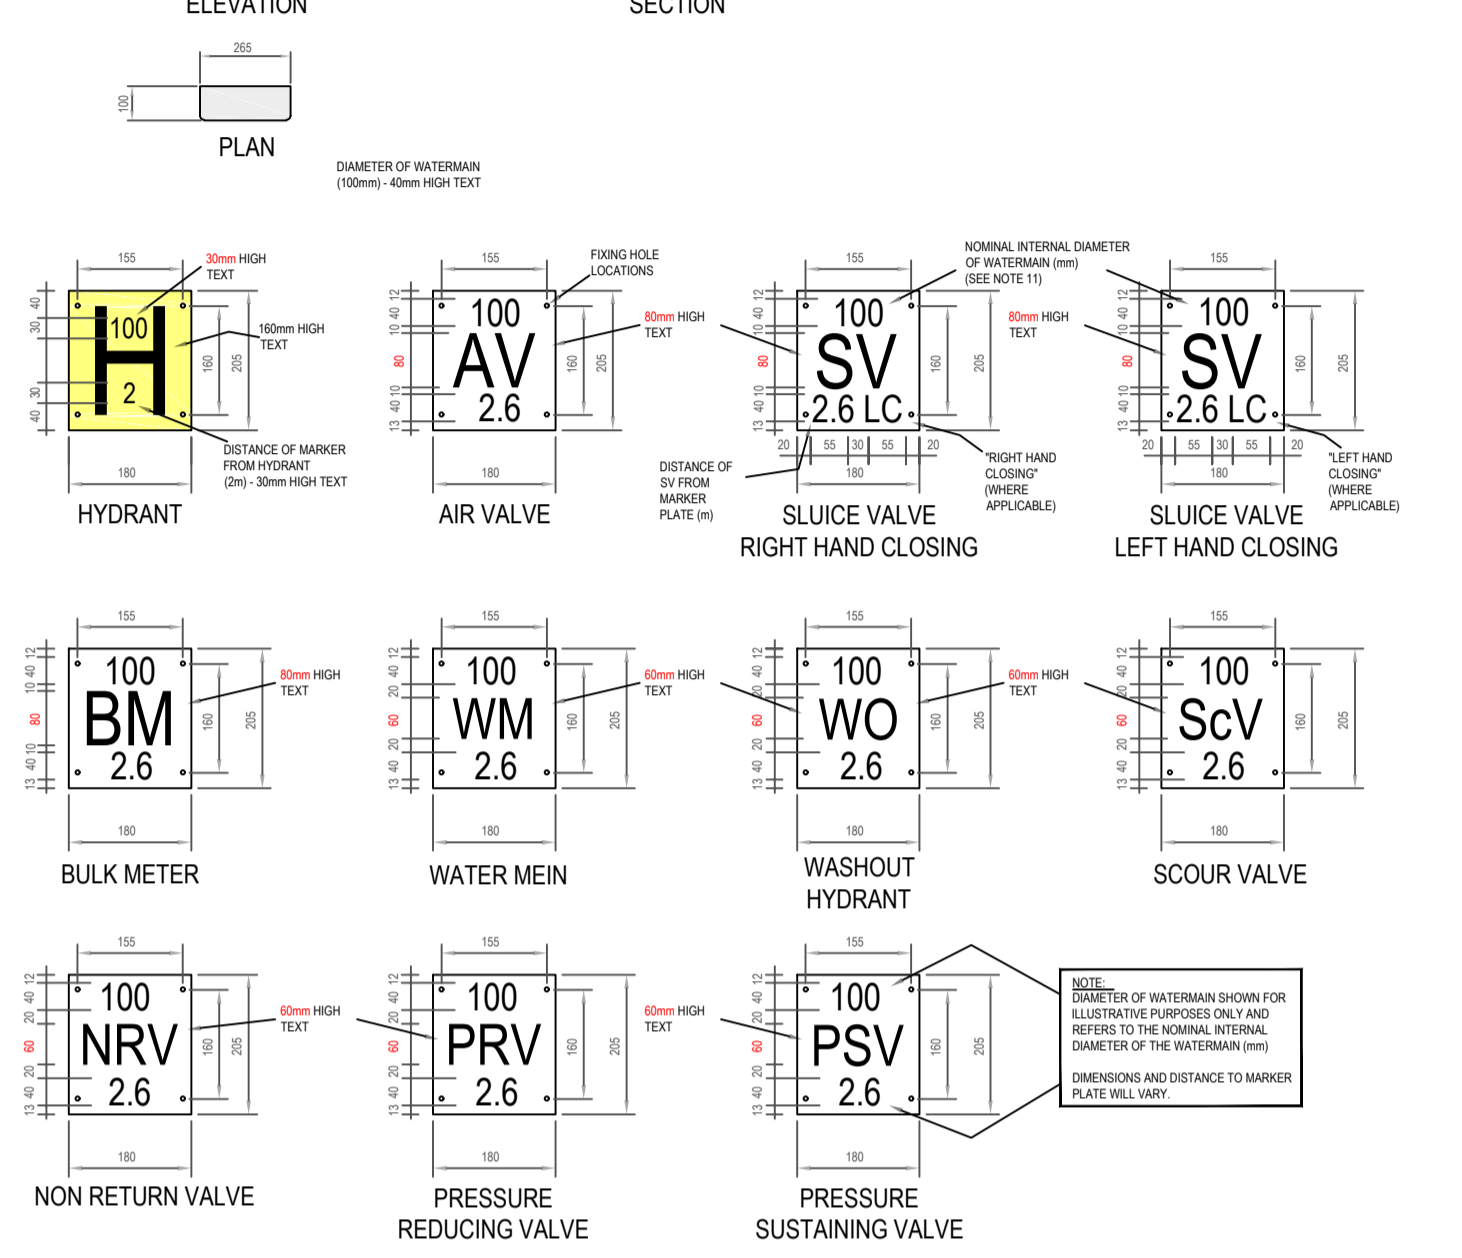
ELEVATION

SECTION

265

100

PLAN

DIAMETER OF WATERMAIN (100mm) - 40mm HIGH TEXT

155
30mm HIGH TEXT
160mm HIGH TEXT
40 30 30 40
100
H
2
160 205
180
DISTANCE OF MARKER FROM HYDRANT (2m) - 30mm HIGH TEXT
HYDRANT

155
FIXING HOLE LOCATIONS
12 40 10 80 10 40 13
100
AV
2.6
80mm HIGH TEXT
160 205
180
AIR VALVE

155
NOMINAL INTERNAL DIAMETER OF WATERMAIN (mm) (SEE NOTE 11)
80mm HIGH TEXT
12 40 10 80 10 40 13
100
SV
2.6 LC
160 205
20 55 30 55 20
180
DISTANCE OF SV FROM MARKER PLATE (m)
"RIGHT HAND CLOSING" (WHERE APPLICABLE)
SLUICE VALVE
RIGHT HAND CLOSING

155
12 40 10 80 10 40 13
100
SV
2.6 LC
160 205
20 55 30 55 20
180
"LEFT HAND CLOSING" (WHERE APPLICABLE)
SLUICE VALVE
LEFT HAND CLOSING

155
12 40 10 80 10 40 13
100
BM
2.6
80mm HIGH TEXT
160 205
180
BULK METER

155
12 40 20 60 20 40 13
100
WM
2.6
60mm HIGH TEXT
160 205
180
WATER MEIN

155
12 40 20 60 20 40 13
100
WO
2.6
60mm HIGH TEXT
160 205
180
WASHOUT HYDRANT

155
12 40 20 60 20 40 13
100
ScV
2.6
160 205
180
SCOUR VALVE

155
12 40 20 60 20 40 13
100
NRV
2.6
60mm HIGH TEXT
160 205
180
NON RETURN VALVE

155
12 40 20 60 20 40 13
100
PRV
2.6
60mm HIGH TEXT
160 205
180
PRESSURE REDUCING VALVE

155
12 40 20 60 20 40 13
100
PSV
2.6
160 205
180
PRESSURE SUSTAINING VALVE

NOTE:
DIAMETER OF WATERMAIN SHOWN FOR ILLUSTRATIVE PURPOSES ONLY AND REFERS TO THE NOMINAL INTERNAL DIAMETER OF THE WATERMAIN (mm)

DIMENSIONS AND DISTANCE TO MARKER PLATE WILL VARY.